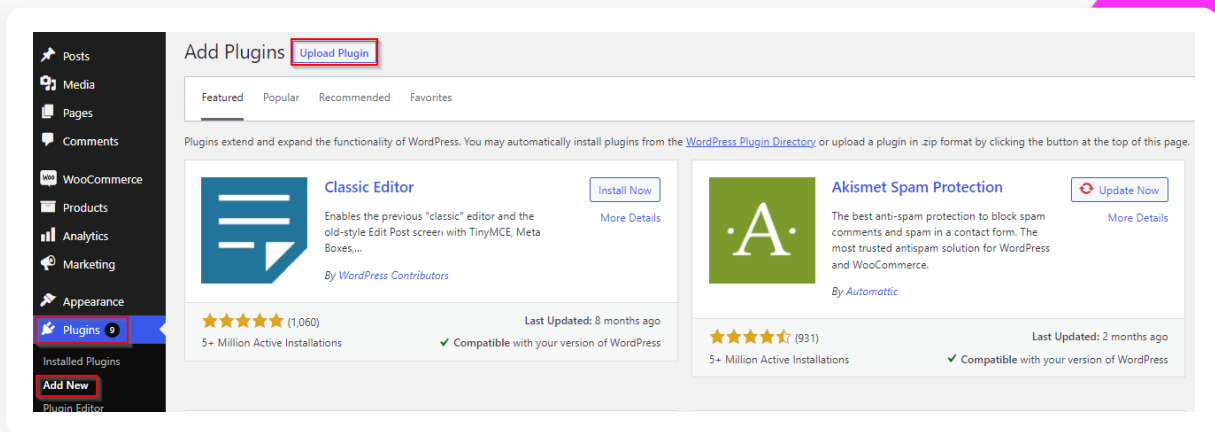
Posts
Media
Pages
Comments
WooCommerce
Products
Analytics
Marketing
Appearance
Plugins 9
Installed Plugins
Add New
Plugin Editor

Add Plugins Upload Plugin

Featured Popular Recommended Favorites

Plugins extend and expand the functionality of WordPress. You may automatically install plugins from the WordPress Plugin Directory or upload a plugin in .zip format by clicking the button at the top of this page.

Classic Editor
Install Now
More Details
Enables the previous "classic" editor and the old-style Edit Post screen with TinyMCE, Meta Boxes,...
By WordPress Contributors
(1,060)
Last Updated: 8 months ago
5+ Million Active Installations
Compatible with your version of WordPress

Akismet Spam Protection
Update Now
More Details
The best anti-spam protection to block spam comments and spam in a contact form. The most trusted antispam solution for WordPress and WooCommerce.
By Automattic
(931)
Last Updated: 2 months ago
5+ Million Active Installations
Compatible with your version of WordPress